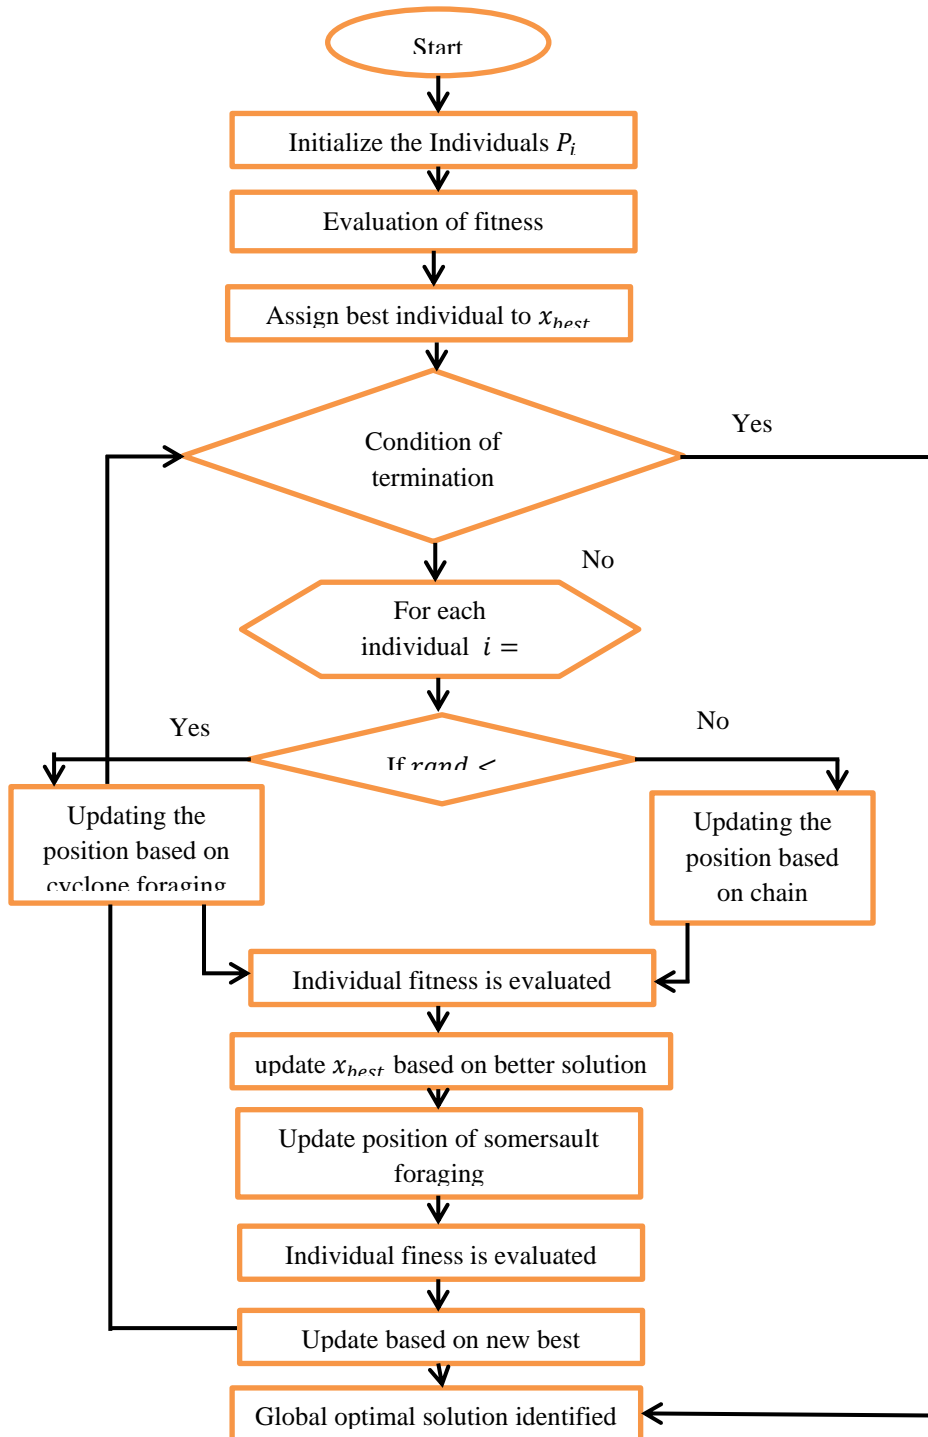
Start

Initialize the Individuals $P_i$

Evaluation of fitness

Assign best individual to $x_{best}$

Condition of termination

Yes

No

For each individual $i =$

Yes

No

If $rand <$

Updating the position based on cyclone foraging

Updating the position based on chain

Individual fitness is evaluated

update $x_{best}$ based on better solution

Update position of somersault foraging

Individual finess is evaluated

Update based on new best

Global optimal solution identified